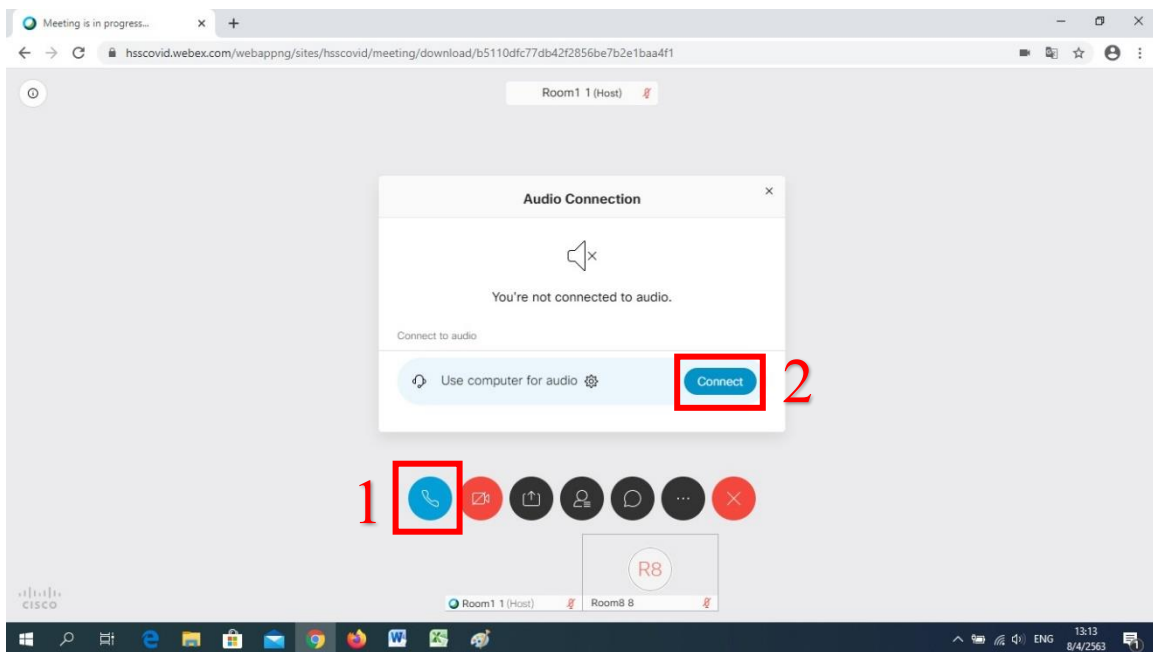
Meeting is in progress...

hsscovid.webex.com/webappng/sites/hsscovid/meeting/download/b5110dfc77db42f2856be7b2e1baa4f1

Room1 1 (Host)

Audio Connection

You're not connected to audio.

Connect to audio

Use computer for audio

Connect

2

1

R8

Room1 1 (Host)

Room8 8

cisco

ENG

13:13
8/4/2563